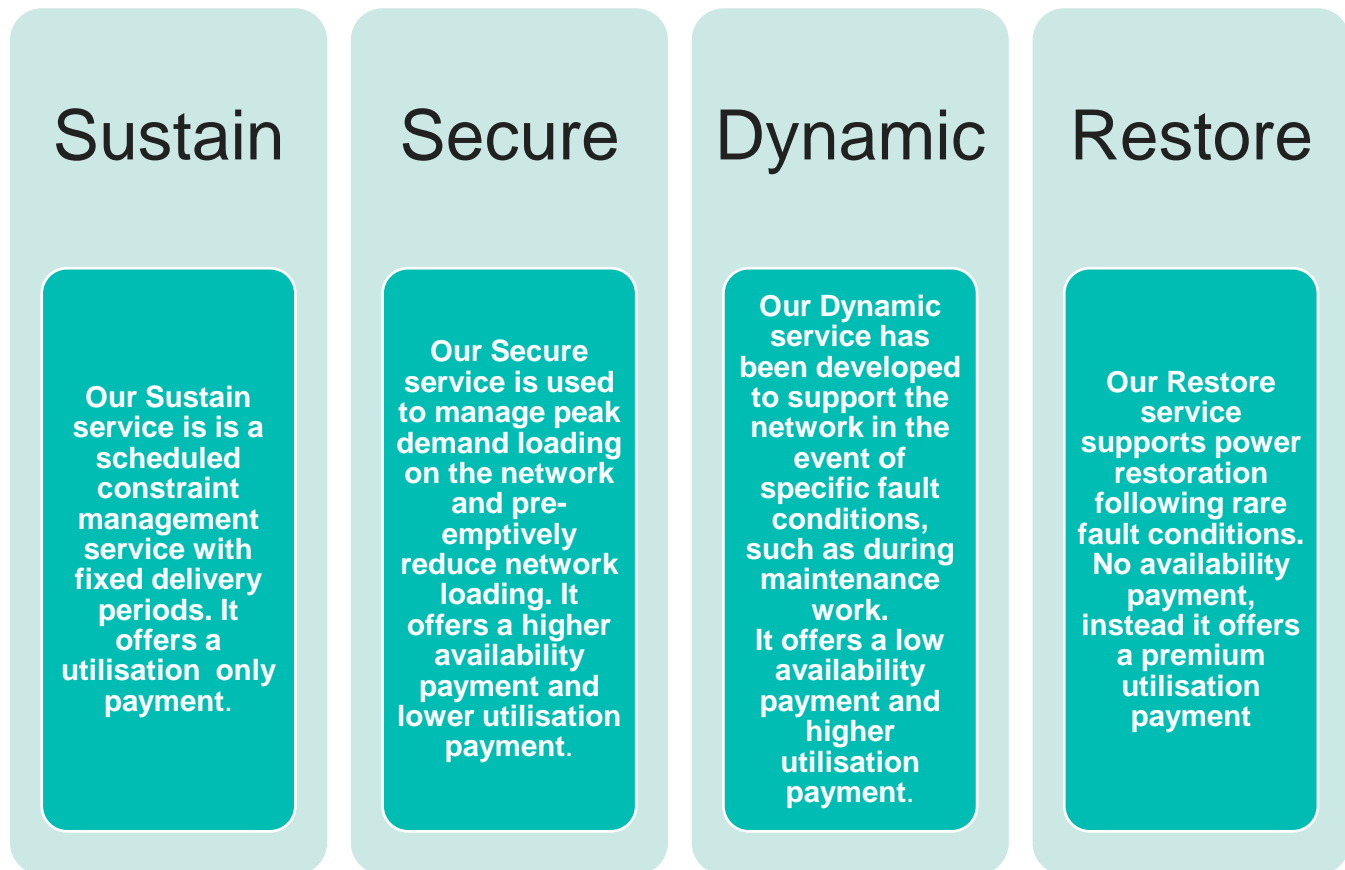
Sustain

Our Sustain service is is a scheduled constraint management service with fixed delivery periods. It offers a utilisation only payment.

Secure

Our Secure service is used to manage peak demand loading on the network and pre-emptively reduce network loading. It offers a higher availability payment and lower utilisation payment.

Dynamic

Our Dynamic service has been developed to support the network in the event of specific fault conditions, such as during maintenance work.
It offers a low availability payment and higher utilisation payment.

Restore

Our Restore service supports power restoration following rare fault conditions. No availability payment, instead it offers a premium utilisation payment